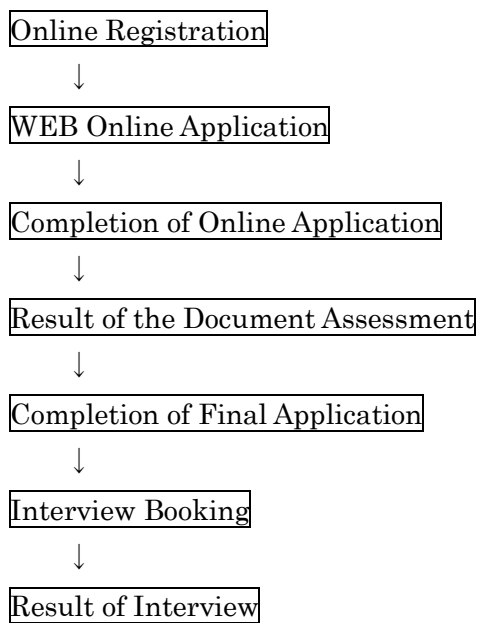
Online Registration

↓

WEB Online Application

↓

Completion of Online Application

↓

Result of the Document Assessment

↓

Completion of Final Application

↓

Interview Booking

↓

Result of Interview